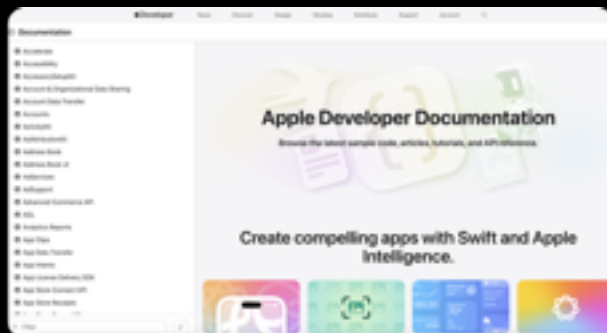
Developer News Discover Design Develop Distribute Support Account

Documentation

Accelerate
Accessibility
AccessorySetupKit
Account & Organizational Data Sharing
Account Data Transfer
Accounts
ActivityKit
AdAttributionKit
Address Book
Address Book UI
AdServices
AdSupport
Advanced Commerce API
AGL
Analytics Reports
App Clips
App Data Transfer
App Intents
App License Delivery SDK
App Store Connect API
App Store Receipts

Filter

Apple Developer Documentation

Browse the latest sample code, articles, tutorials, and API reference.

Create compelling apps with Swift and Apple Intelligence.